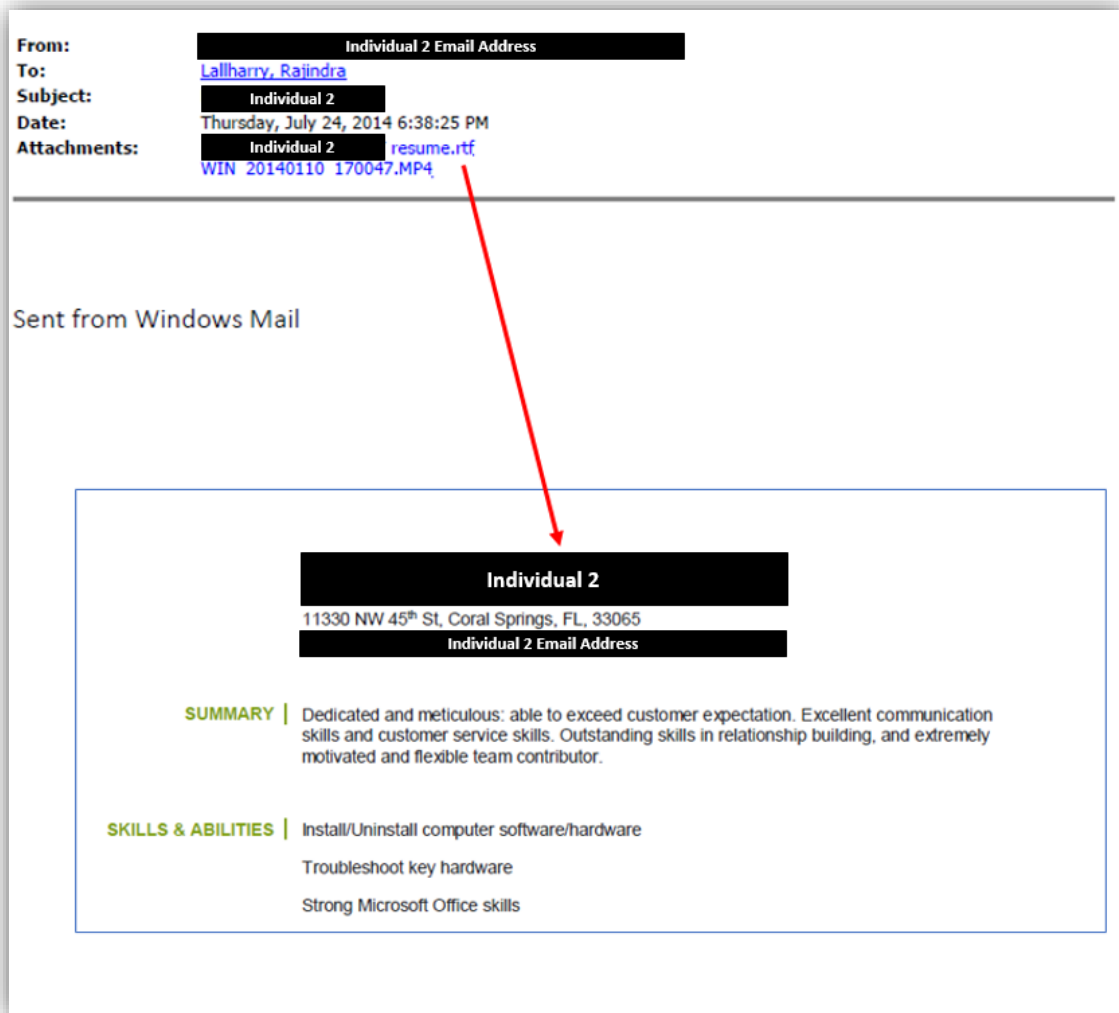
From: Individual 2 Email Address
To: Lallharry, Rajindra
Subject: Individual 2
Date: Thursday, July 24, 2014 6:38:25 PM
Attachments: Individual 2 resume.rtf
WIN 20140110 170047.MP4

Sent from Windows Mail

Individual 2
11330 NW 45$^{th}$ St, Coral Springs, FL, 33065
Individual 2 Email Address

SUMMARY | Dedicated and meticulous: able to exceed customer expectation. Excellent communication skills and customer service skills. Outstanding skills in relationship building, and extremely motivated and flexible team contributor.

SKILLS & ABILITIES | Install/Uninstall computer software/hardware

Troubleshoot key hardware

Strong Microsoft Office skills